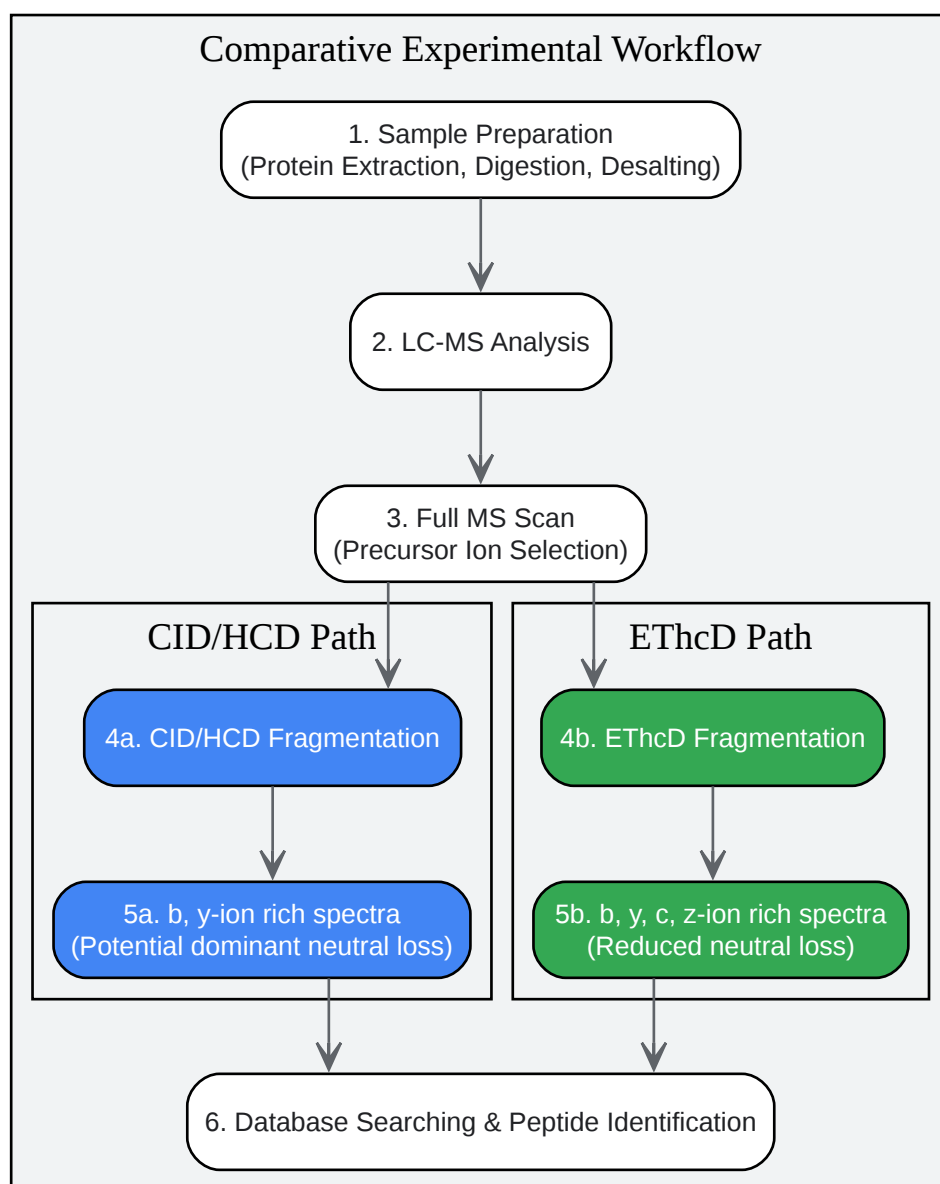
Comparative Experimental Workflow

1. Sample Preparation
(Protein Extraction, Digestion, Desalting)

2. LC-MS Analysis

3. Full MS Scan
(Precursor Ion Selection)

CID/HCD Path

4a. CID/HCD Fragmentation

5a. b, y-ion rich spectra
(Potential dominant neutral loss)

EThcD Path

4b. EThcD Fragmentation

5b. b, y, c, z-ion rich spectra
(Reduced neutral loss)

6. Database Searching & Peptide Identification